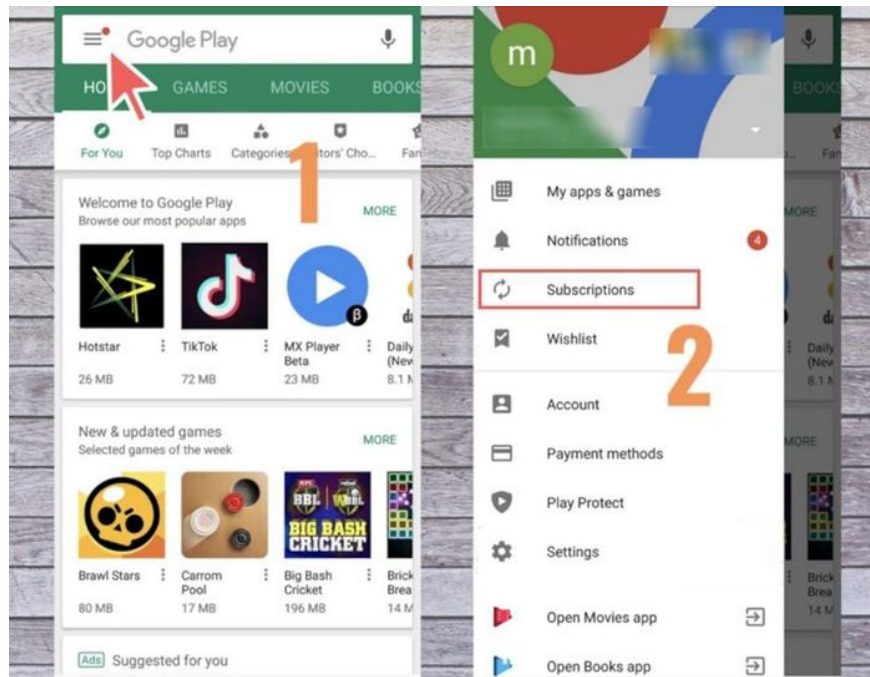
Google Play

HO GAMES MOVIES BOOKS

For You Top Charts Categories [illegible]itors' Cho... Fa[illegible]

1

Welcome to Google Play
Browse our most popular apps
MORE

Hotstar
26 MB

TikTok
72 MB

MX Player Beta
23 MB

Daily (New
8.1 M

New & updated games
Selected games of the week
MORE

Brawl Stars
80 MB

Carrom Pool
17 MB

BBL BBL
BIG BASH CRICKET

Big Bash Cricket
196 MB

Brick Brea
14 M

Ads Suggested for you

m

My apps & games

Notifications 4

Subscriptions

Wishlist

2

Account

Payment methods

Play Protect

Settings

Open Movies app

Open Books app

BOOKS

Fa

MORE

da

Daily (New
8.1 M

MORE

Brick Brea
14 M